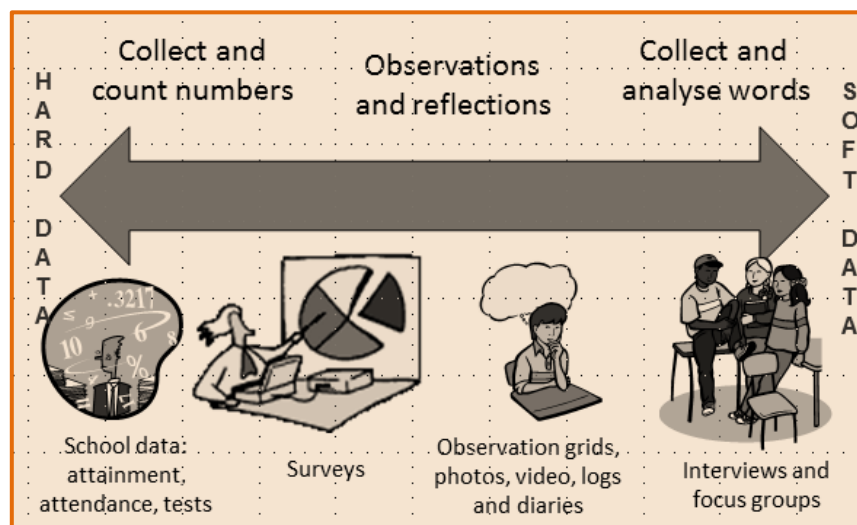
HARD DATA

Collect and count numbers

Observations and reflections

Collect and analyse words

SOFT DATA

3217
10
%
6
8

School data: attainment, attendance, tests

Surveys

Observation grids, photos, video, logs and diaries

Interviews and focus groups